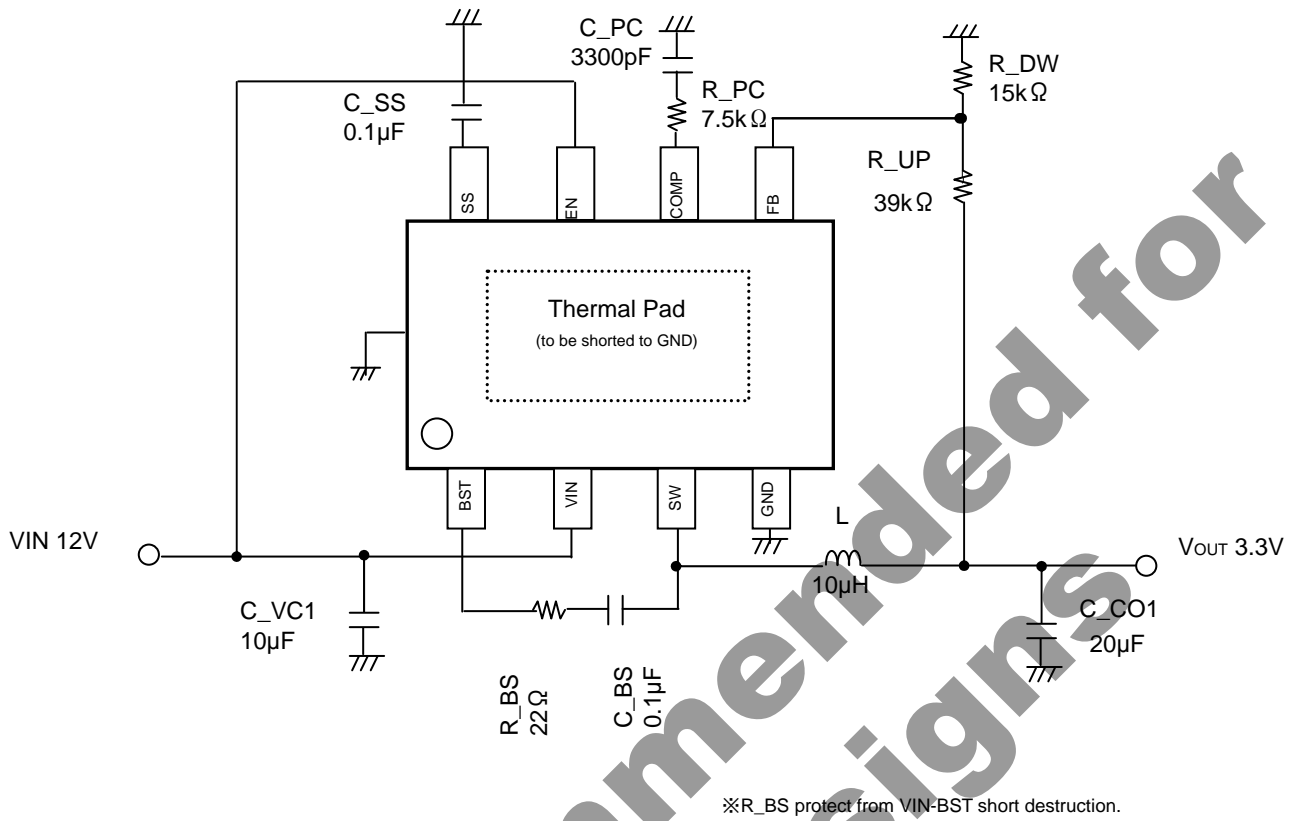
C_PC
3300pF

C_SS
0.1µF

R_PC
7.5kΩ

R_DW
15kΩ

R_UP
39kΩ

SS
EN
COMP
FB

Thermal Pad
(to be shorted to GND)

BST
VIN
SW
GND

VIN 12V

L
10µH

VOUT 3.3V

C_VC1
10µF

C_CO1
20µF

R_BS
22Ω

C_BS
0.1µF

※R_BS protect from VIN-BST short destruction.

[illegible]mended for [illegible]signs